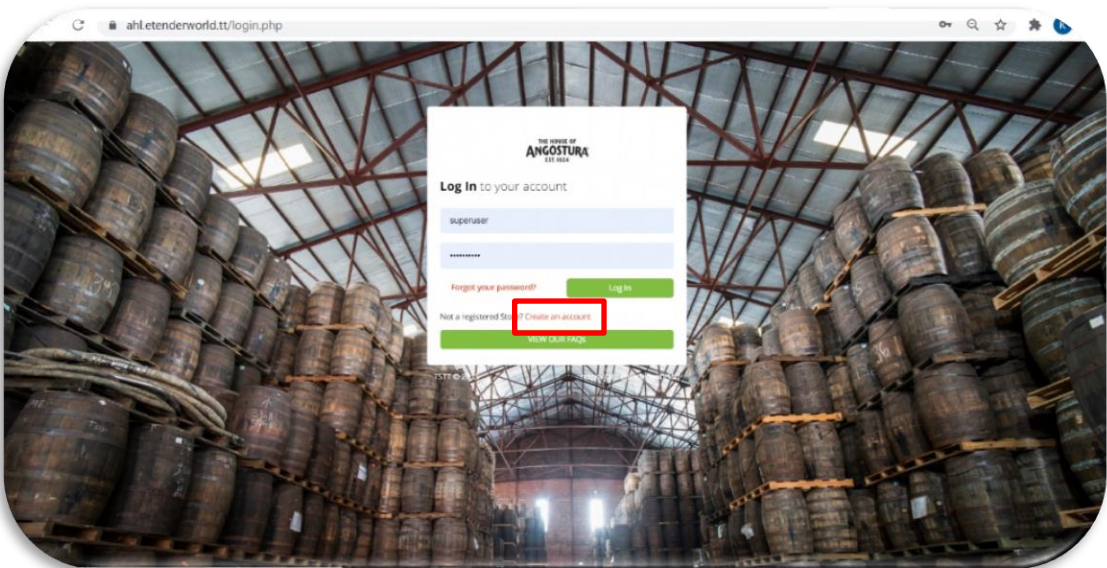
ahl.etenderworld.tt/login.php

THE HOUSE OF
ANGOSTURA
EST 1824

Log In to your account

superuser

••••••••••

Forgot your password?

Log In

Not a registered St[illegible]? Create an account

VIEW OUR FAQS

TSTT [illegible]